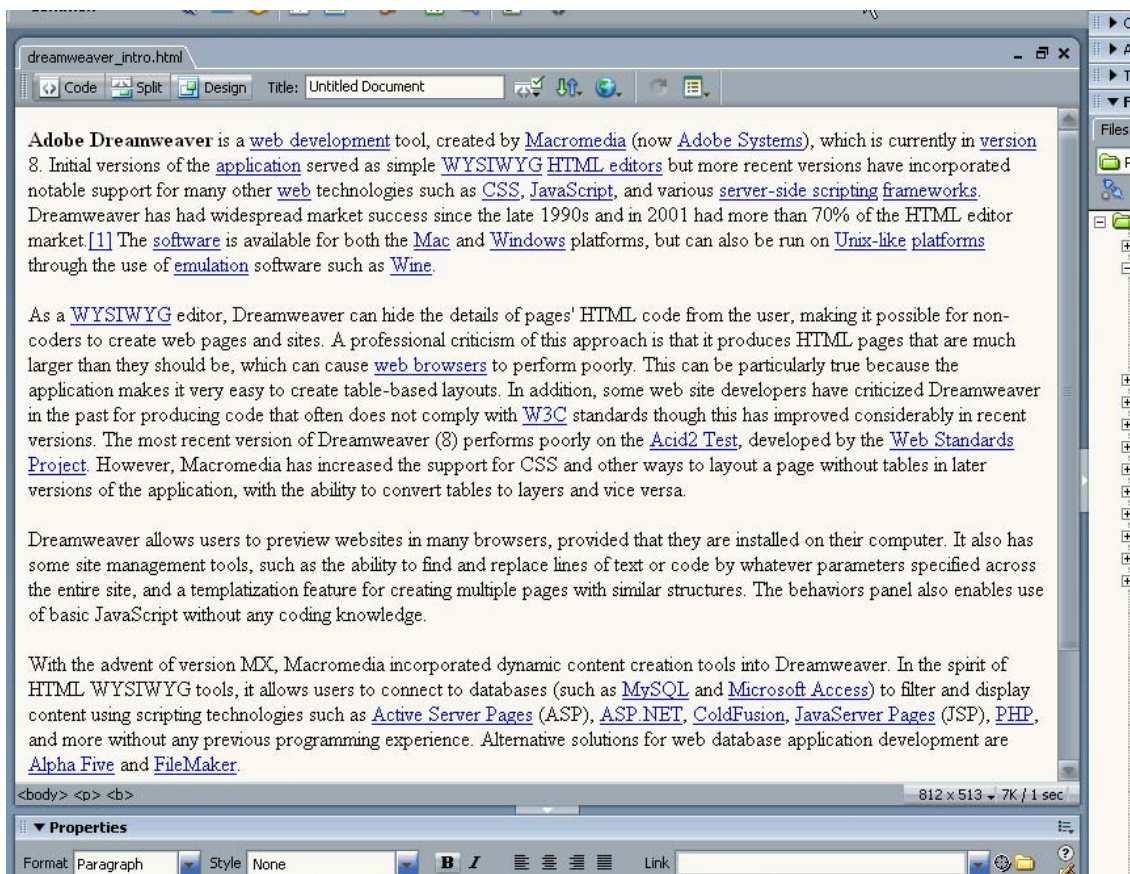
dreamweaver_intro.html

Code Split Design Title: Untitled Document

Adobe Dreamweaver is a web development tool, created by Macromedia (now Adobe Systems), which is currently in version 8. Initial versions of the application served as simple WYSIWYG HTML editors but more recent versions have incorporated notable support for many other web technologies such as CSS, JavaScript, and various server-side scripting frameworks. Dreamweaver has had widespread market success since the late 1990s and in 2001 had more than 70% of the HTML editor market.[1] The software is available for both the Mac and Windows platforms, but can also be run on Unix-like platforms through the use of emulation software such as Wine.

As a WYSIWYG editor, Dreamweaver can hide the details of pages' HTML code from the user, making it possible for non-coders to create web pages and sites. A professional criticism of this approach is that it produces HTML pages that are much larger than they should be, which can cause web browsers to perform poorly. This can be particularly true because the application makes it very easy to create table-based layouts. In addition, some web site developers have criticized Dreamweaver in the past for producing code that often does not comply with W3C standards though this has improved considerably in recent versions. The most recent version of Dreamweaver (8) performs poorly on the Acid2 Test, developed by the Web Standards Project. However, Macromedia has increased the support for CSS and other ways to layout a page without tables in later versions of the application, with the ability to convert tables to layers and vice versa.

Dreamweaver allows users to preview websites in many browsers, provided that they are installed on their computer. It also has some site management tools, such as the ability to find and replace lines of text or code by whatever parameters specified across the entire site, and a templatization feature for creating multiple pages with similar structures. The behaviors panel also enables use of basic JavaScript without any coding knowledge.

With the advent of version MX, Macromedia incorporated dynamic content creation tools into Dreamweaver. In the spirit of HTML WYSIWYG tools, it allows users to connect to databases (such as MySQL and Microsoft Access) to filter and display content using scripting technologies such as Active Server Pages (ASP), ASP.NET, ColdFusion, JavaServer Pages (JSP), PHP, and more without any previous programming experience. Alternative solutions for web database application development are Alpha Five and FileMaker.

<body> <p> <b>

812 x 513 - 7K / 1 sec

▼ Properties

Format Paragraph Style None B I Link

Files